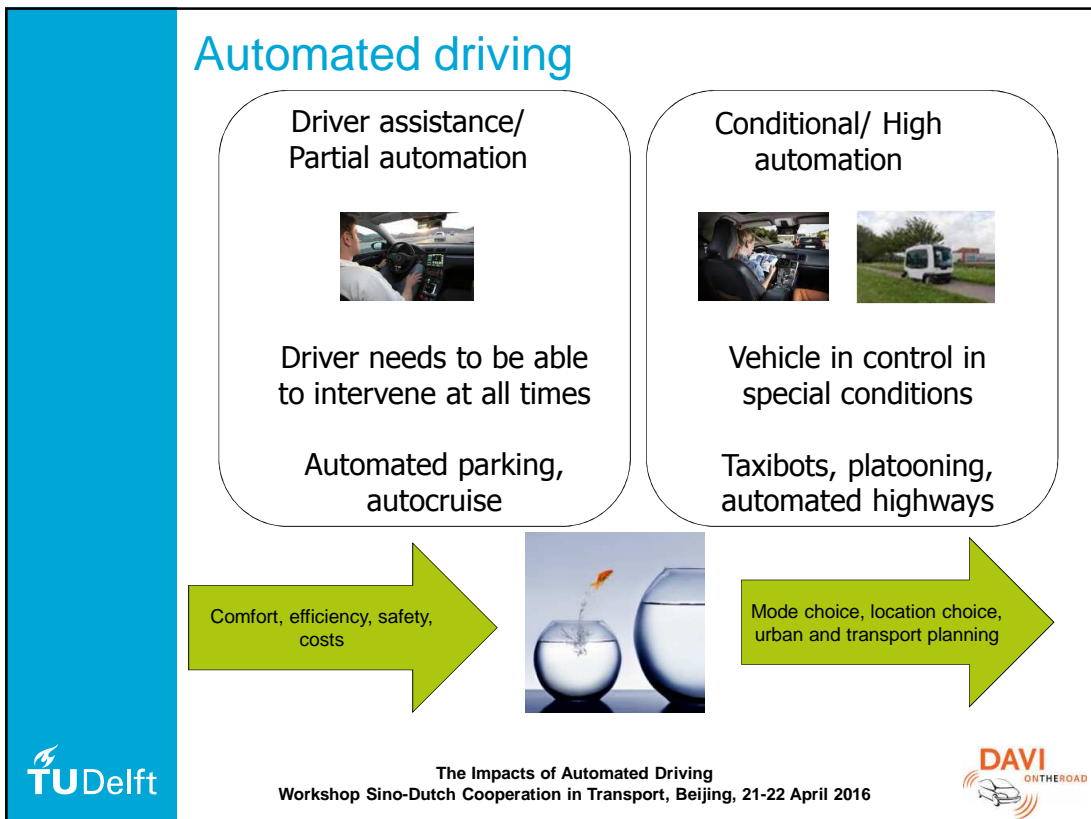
Automated driving

Driver assistance/ Partial automation

Driver needs to be able to intervene at all times

Automated parking, autocruise

Conditional/ High automation

Vehicle in control in special conditions

Taxibots, platooning, automated highways

Comfort, efficiency, safety, costs

Mode choice, location choice, urban and transport planning

TUDelft

The Impacts of Automated Driving
Workshop Sino-Dutch Cooperation in Transport, Beijing, 21-22 April 2016

DAVI ONTHEROAD